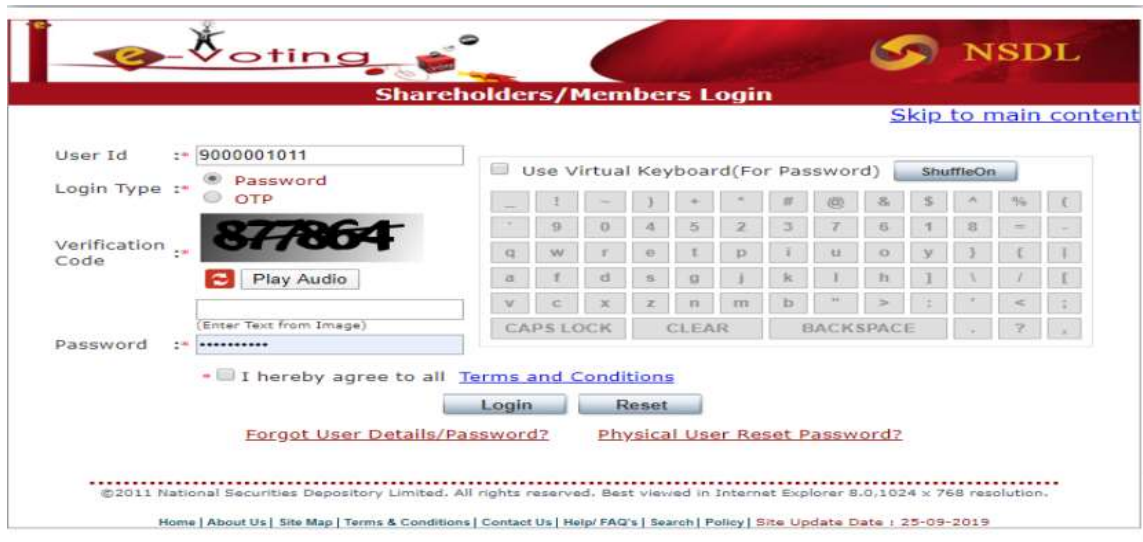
e-Voting

NSDL

Shareholders/Members Login

Skip to main content

User Id :* 9000001011

Login Type :* Password
OTP

Verification Code :* 877864

Play Audio

(Enter Text from Image)

Password :* ••••••••••••

Use Virtual Keyboard(For Password) ShuffleOn

| _ | ! | ~ | ) | + | * | # | @ | & | $ | ^ | % | ( |
|---|---|---|---|---|---|---|---|---|---|---|---|---|
| ` | 9 | 0 | 4 | 5 | 2 | 3 | 7 | 6 | 1 | 8 | = | - |
| q | w | r | e | t | p | i | u | o | y | } | { | \| |
| a | f | d | s | g | j | k | l | h | ] | \ | / | [ |
| v | c | x | z | n | m | b | " | > | : | ' | < | ; |

CAPS LOCK CLEAR BACKSPACE . ? ,

* I hereby agree to all Terms and Conditions

Login Reset

Forgot User Details/Password? Physical User Reset Password?

©2011 National Securities Depository Limited. All rights reserved. Best viewed in Internet Explorer 8.0,1024 x 768 resolution.

Home | About Us | Site Map | Terms & Conditions | Contact Us | Help/ FAQ's | Search | Policy | Site Update Date : 25-09-2019